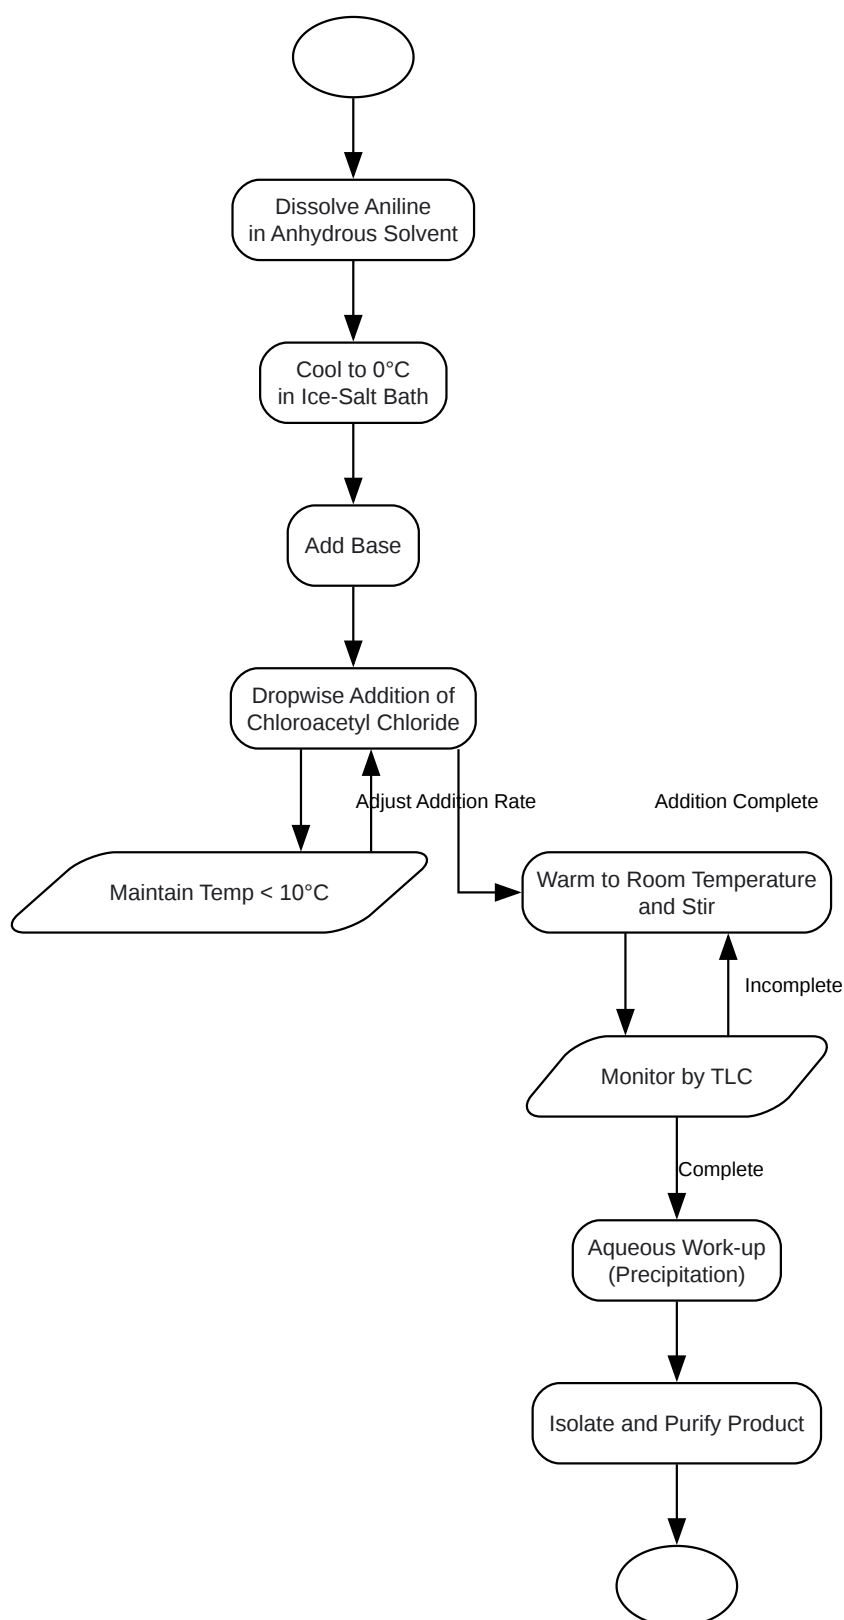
Dissolve Aniline in Anhydrous Solvent

Cool to 0°C in Ice-Salt Bath

Add Base

Dropwise Addition of Chloroacetyl Chloride

Adjust Addition Rate

Addition Complete

Maintain Temp < 10°C

Warm to Room Temperature and Stir

Incomplete

Monitor by TLC

Complete

Aqueous Work-up (Precipitation)

Isolate and Purify Product